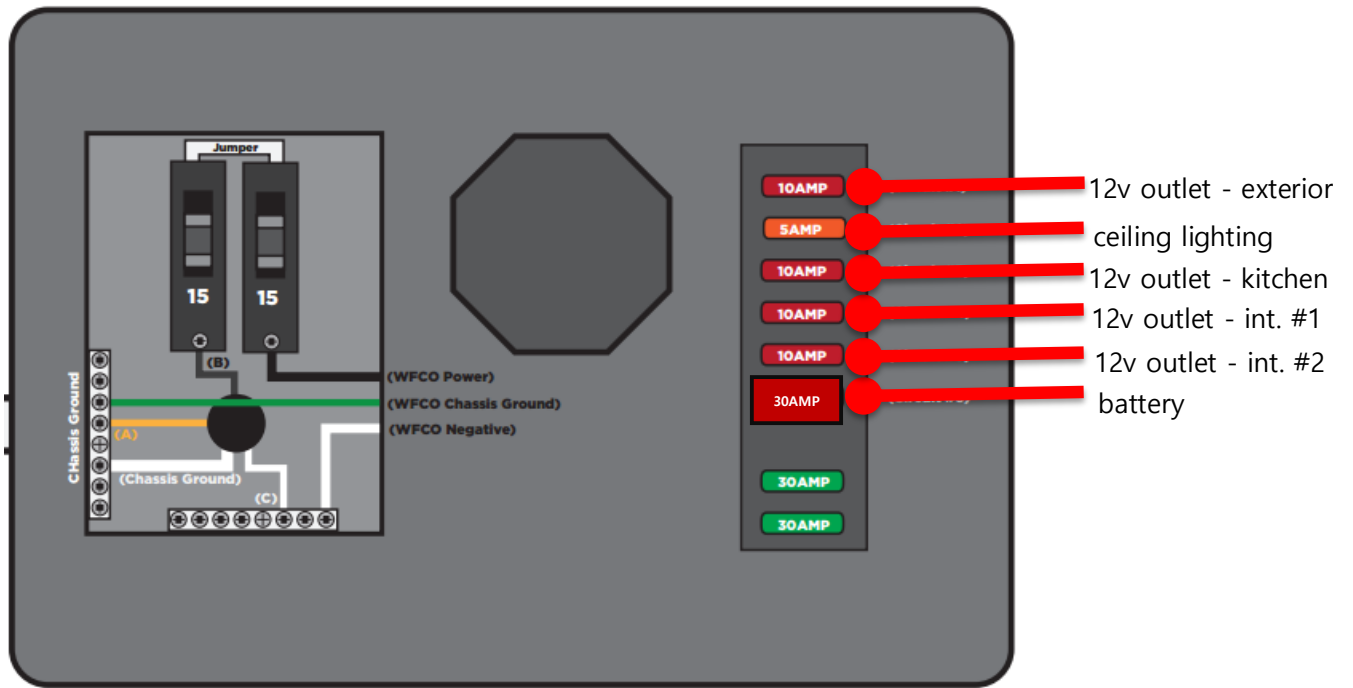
Jumper
15
15
(B)
Chassis Ground
(A)
(Chassis Ground)
(C)
(WFCO Power)
(WFCO Chassis Ground)
(WFCO Negative)

10AMP
5AMP
10AMP
10AMP
10AMP
30AMP
30AMP
30AMP

12v outlet - exterior
ceiling lighting
12v outlet - kitchen
12v outlet - int. #1
12v outlet - int. #2
battery